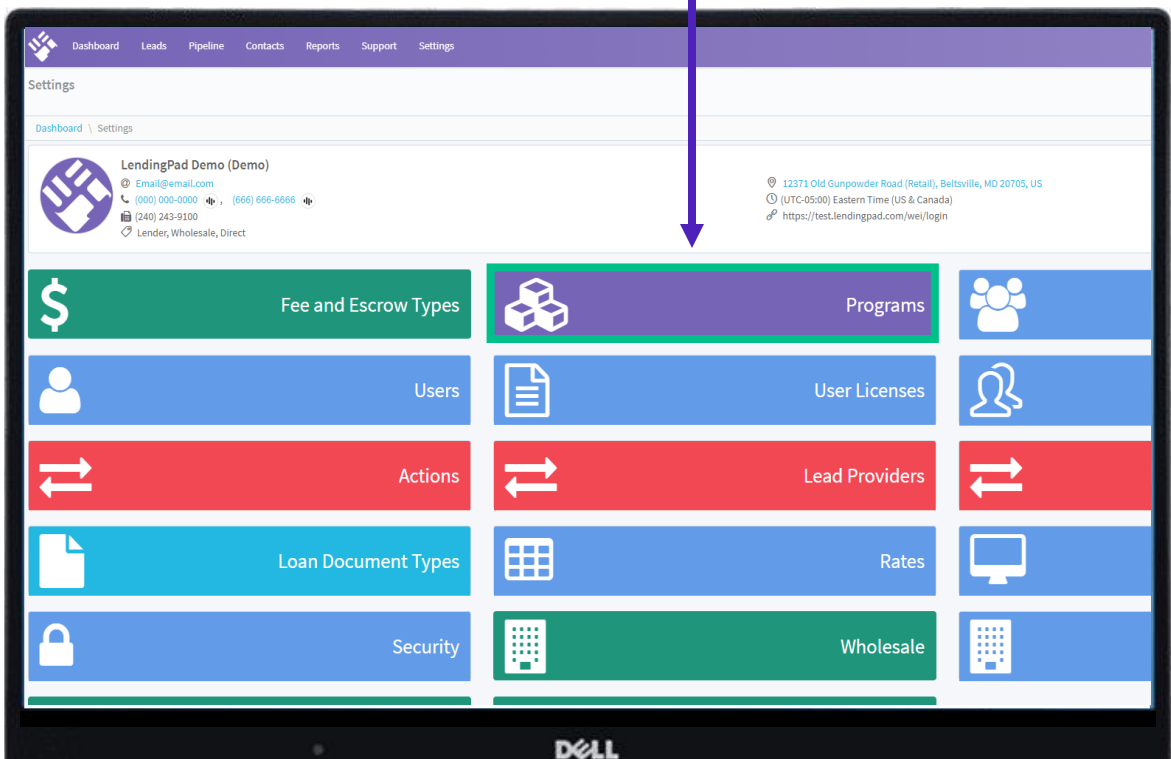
Dashboard Leads Pipeline Contacts Reports Support Settings

Settings

Dashboard \ Settings

LendingPad Demo (Demo)
Email@email.com
(000) 000-0000, (666) 666-6666
(240) 243-9100
Lender, Wholesale, Direct

12371 Old Gunpowder Road (Retail), Beltsville, MD 20705, US
(UTC-05:00) Eastern Time (US & Canada)
https://test.lendingpad.com/wei/login

Fee and Escrow Types

Programs

Users

User Licenses

Actions

Lead Providers

Loan Document Types

Rates

Security

Wholesale

DELL